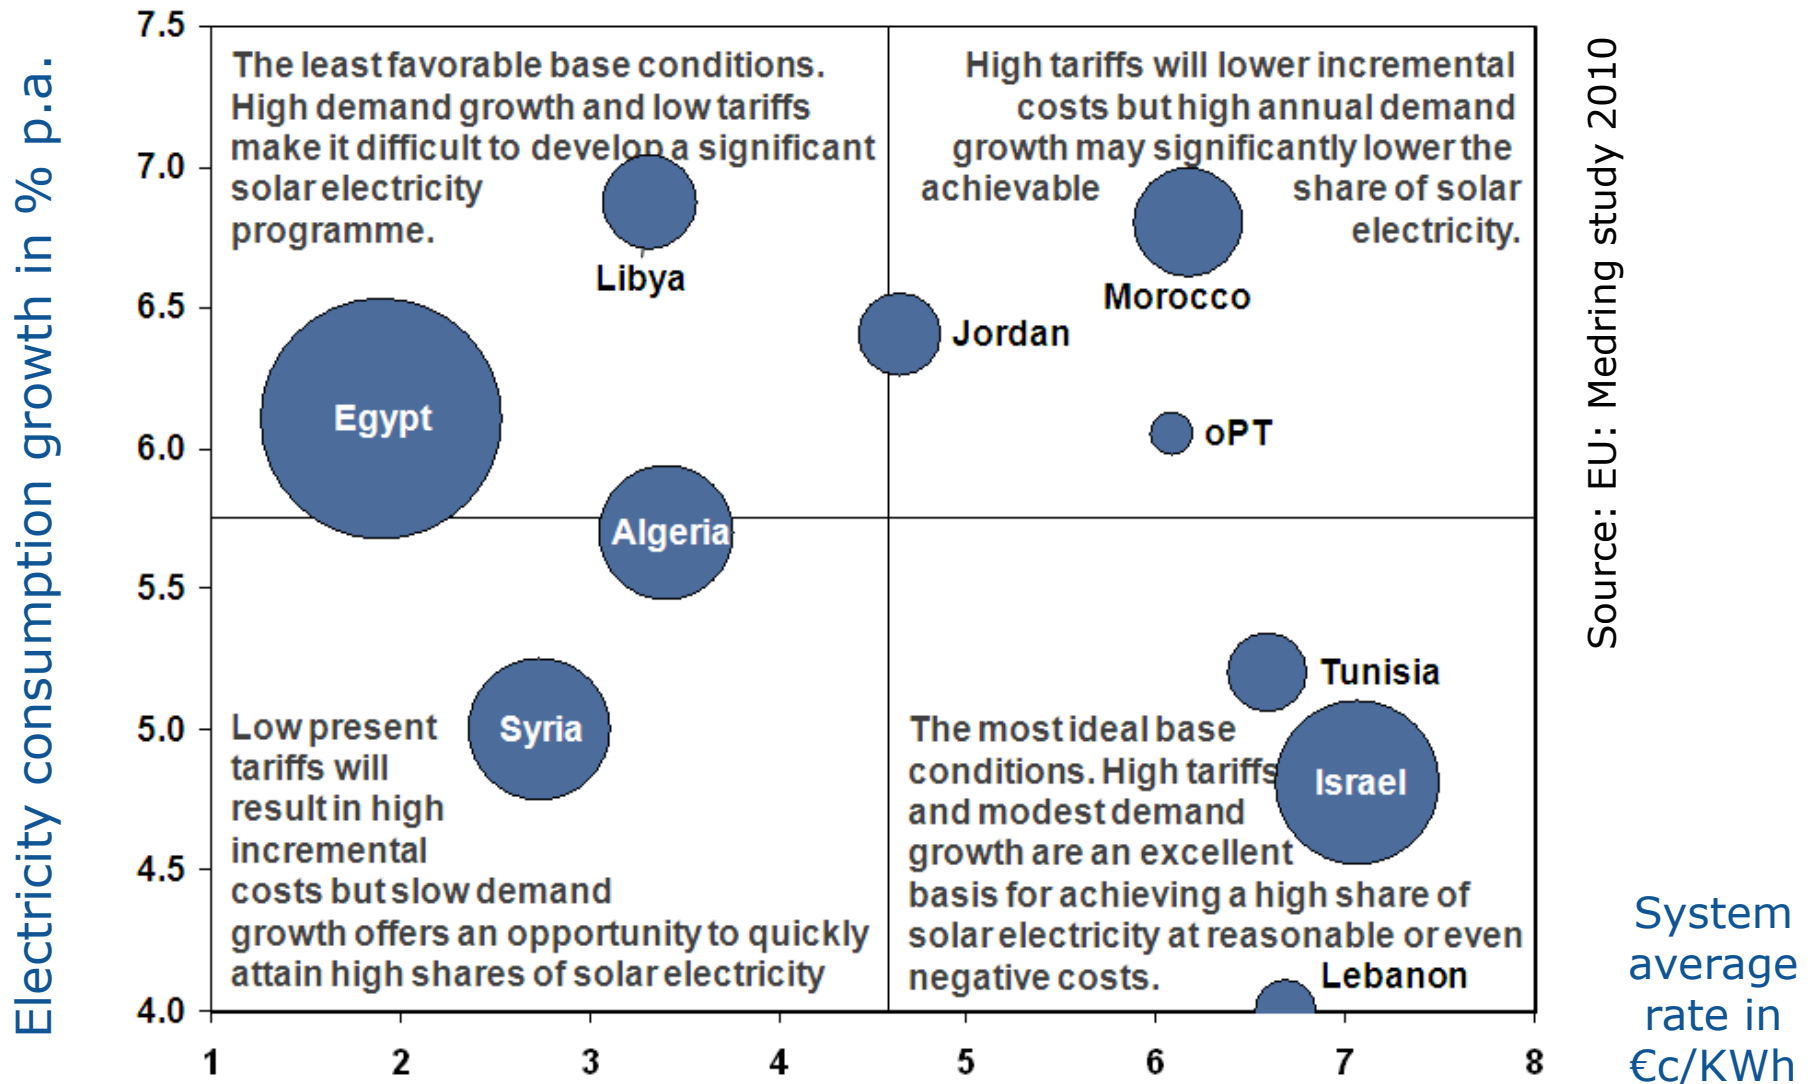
Electricity consumption growth in % p.a.

7.5
7.0
6.5
6.0
5.5
5.0
4.5
4.0

The least favorable base conditions. High demand growth and low tariffs make it difficult to develop a significant solar electricity programme.

High tariffs will lower incremental costs but high annual demand growth may significantly lower the achievable share of solar electricity.

Libya
Egypt
Jordan
Morocco
oPT
Algeria
Tunisia
Syria
Israel
Lebanon

Low present tariffs will result in high incremental costs but slow demand growth offers an opportunity to quickly attain high shares of solar electricity

The most ideal base conditions. High tariffs and modest demand growth are an excellent basis for achieving a high share of solar electricity at reasonable or even negative costs.

1
2
3
4
5
6
7
8

Source: EU: Medring study 2010

System average rate in €c/KWh